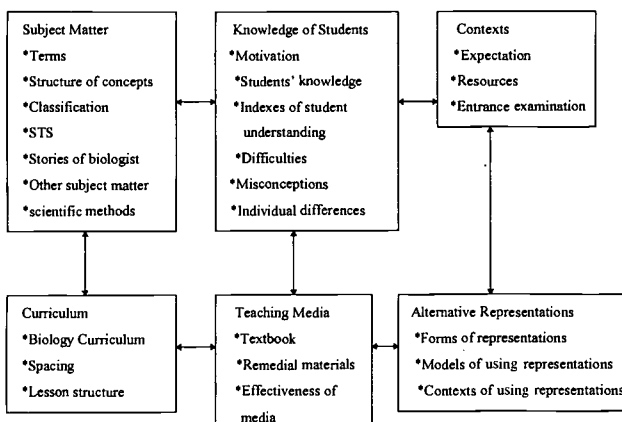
Subject Matter
•Terms
•Structure of concepts
•Classification
•STS
•Stories of biologist
•Other subject matter
•scientific methods

Knowledge of Students
•Motivation
•Students' knowledge
•Indexes of student understanding
•Difficulties
•Misconceptions
•Individual differences

Contexts
•Expectation
•Resources
•Entrance examination

Curriculum
•Biology Curriculum
•Spacing
•Lesson structure

Teaching Media
•Textbook
•Remedial materials
•Effectiveness of media

Alternative Representations
•Forms of representations
•Models of using representations
•Contexts of using representations